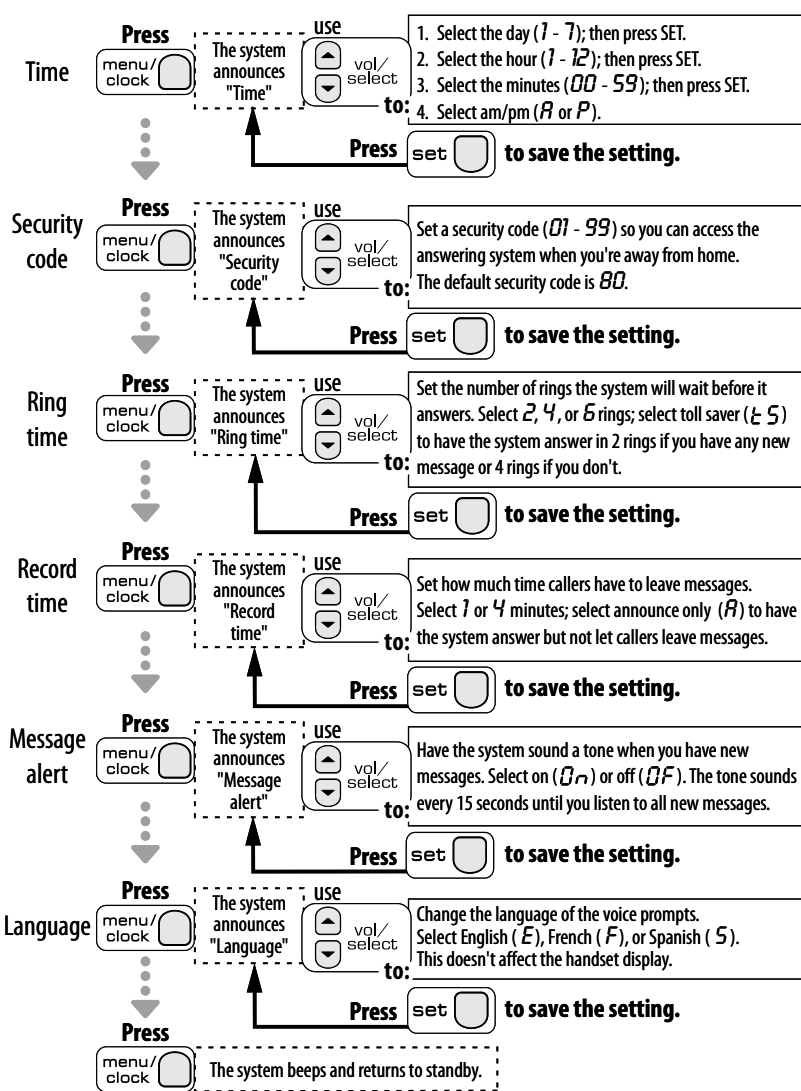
Time

Press

menu/ clock

The system announces "Time"

use

vol/ select

to:

1. Select the day (1 - 7); then press SET.
2. Select the hour (1 - 12); then press SET.
3. Select the minutes (00 - 59); then press SET.
4. Select am/pm (A or P).

Press set to save the setting.

Security code

Press

menu/ clock

The system announces "Security code"

use

vol/ select

to:

Set a security code (01 - 99) so you can access the answering system when you're away from home. The default security code is 80.

Press set to save the setting.

Ring time

Press

menu/ clock

The system announces "Ring time"

use

vol/ select

to:

Set the number of rings the system will wait before it answers. Select 2, 4, or 6 rings; select toll saver (t S) to have the system answer in 2 rings if you have any new message or 4 rings if you don't.

Press set to save the setting.

Record time

Press

menu/ clock

The system announces "Record time"

use

vol/ select

to:

Set how much time callers have to leave messages. Select 1 or 4 minutes; select announce only (A) to have the system answer but not let callers leave messages.

Press set to save the setting.

Message alert

Press

menu/ clock

The system announces "Message alert"

use

vol/ select

to:

Have the system sound a tone when you have new messages. Select on (On) or off (OF). The tone sounds every 15 seconds until you listen to all new messages.

Press set to save the setting.

Language

Press

menu/ clock

The system announces "Language"

use

vol/ select

to:

Change the language of the voice prompts. Select English (E), French (F), or Spanish (S). This doesn't affect the handset display.

Press set to save the setting.

Press

menu/ clock

The system beeps and returns to standby.